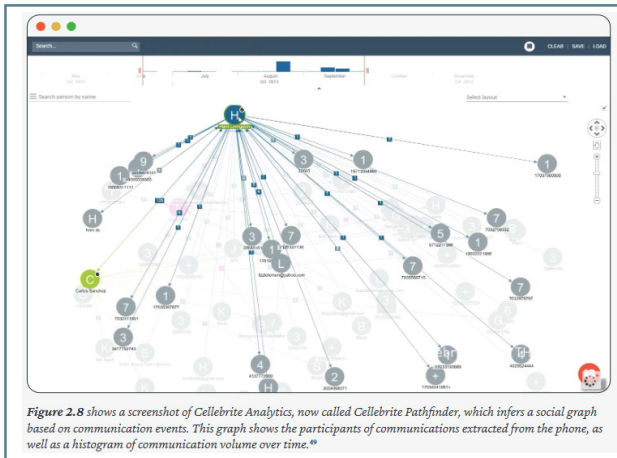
Search...

CLEAR | SAVE | LOAD

July

August
Q3 2015

September

Search person by name

Select layout

H

9

1

3

1

1

H

C

Carlos Sanchez

7

3

3

1

7

1

5

7

1

7

4

H

2

7

Figure 2.8 shows a screenshot of Cellebrite Analytics, now called Cellebrite Pathfinder, which infers a social graph based on communication events. This graph shows the participants of communications extracted from the phone, as well as a histogram of communication volume over time.$^{49}$